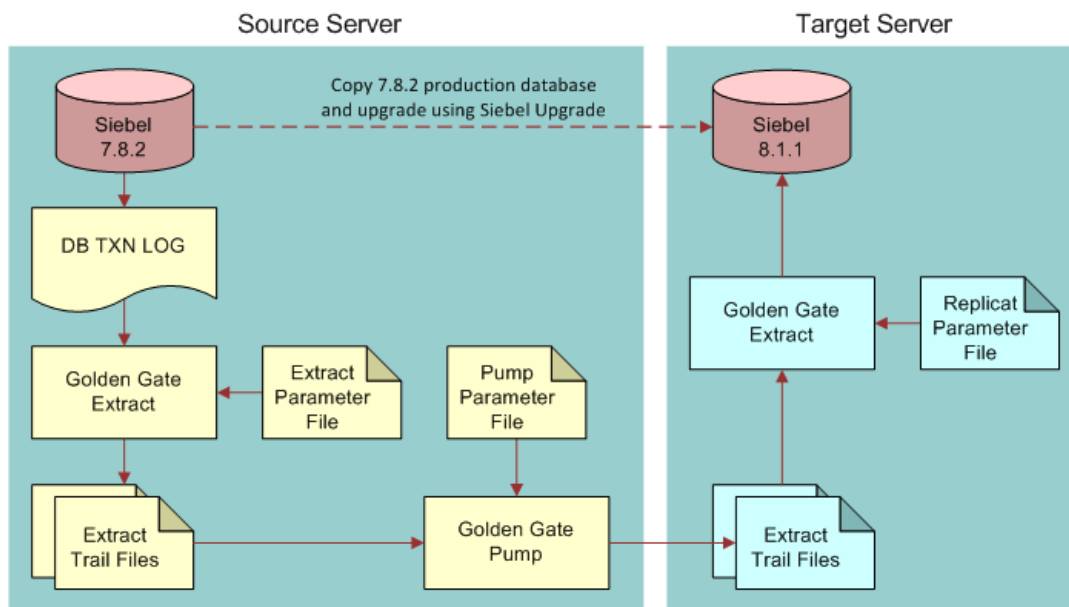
Source Server

Target Server

Copy 7.8.2 production database and upgrade using Siebel Upgrade

Siebel 7.8.2

Siebel 8.1.1

DB TXN LOG

Golden Gate Extract

Extract Parameter File

Pump Parameter File

Extract Trail Files

Golden Gate Pump

Golden Gate Extract

Replicat Parameter File

Extract Trail Files